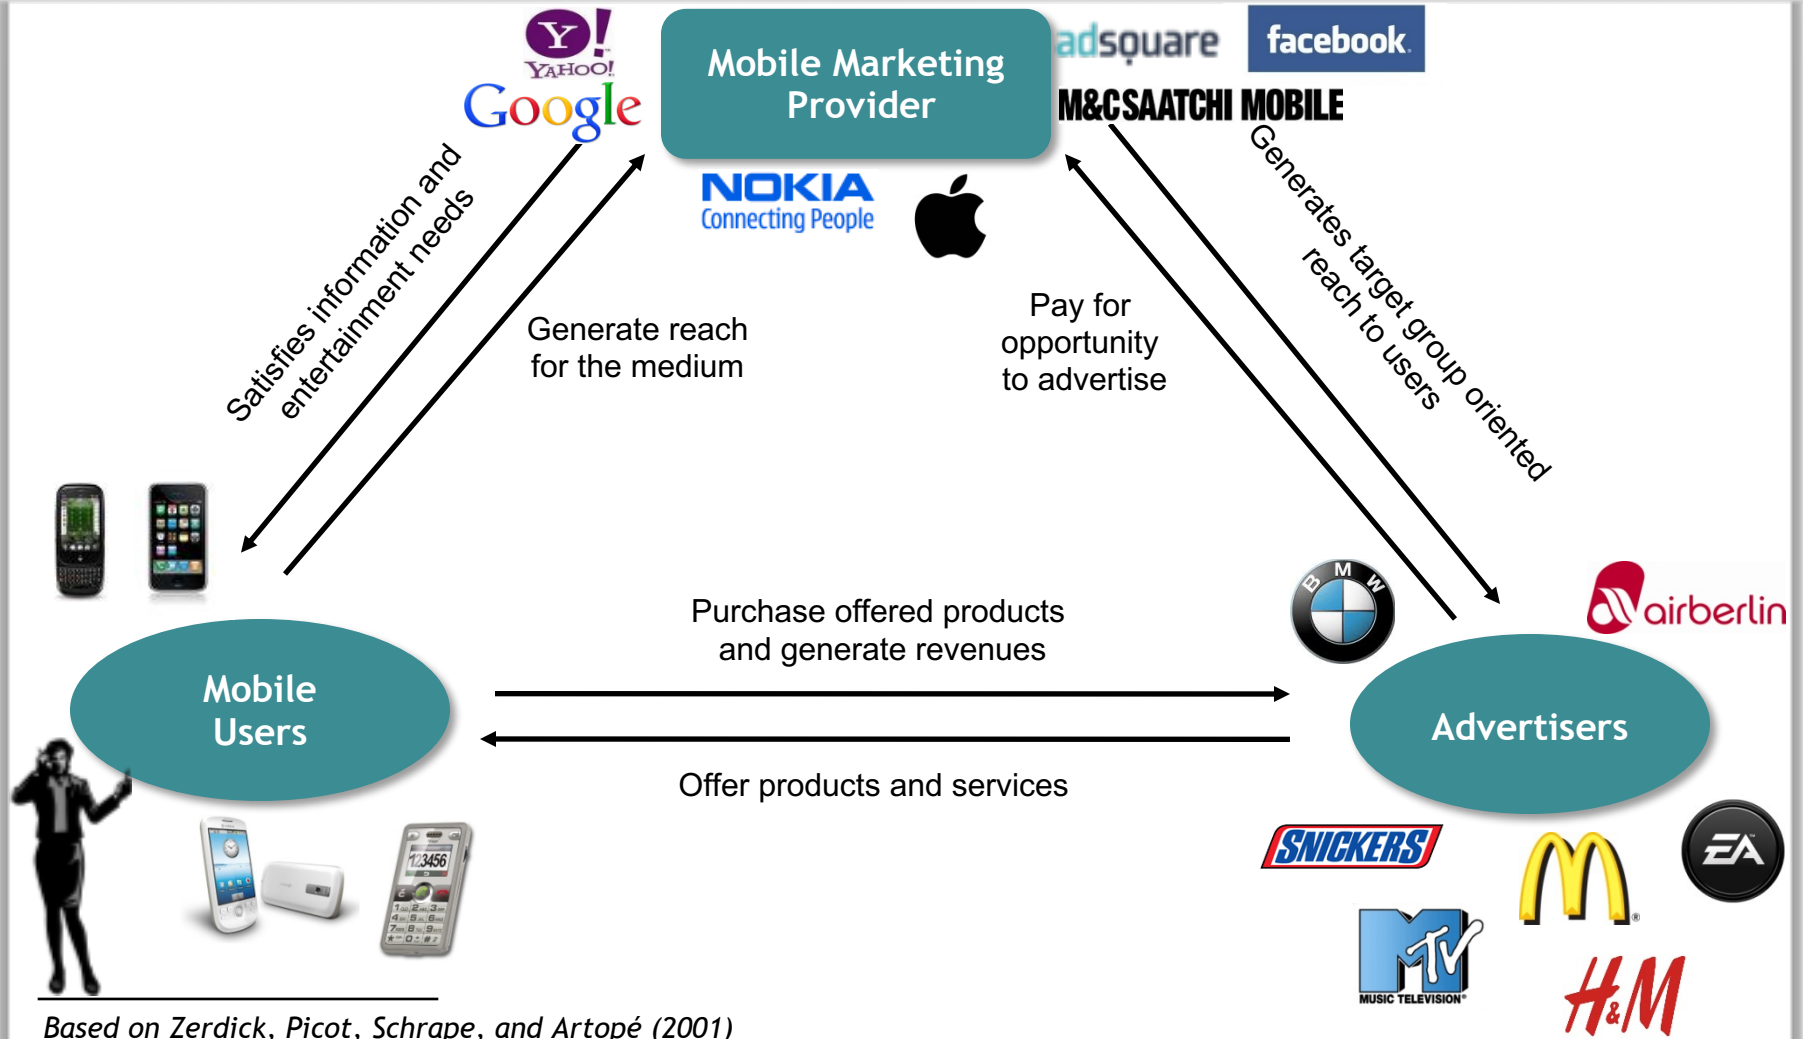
Y! YAHOO!
Google

Mobile Marketing Provider

adsquare
facebook
M&CSAATCHI MOBILE

NOKIA
Connecting People

Satisfies information and entertainment needs

Generate reach for the medium

Pay for opportunity to advertise

Generates target group oriented reach to users

BMW

airberlin

Mobile Users

Purchase offered products and generate revenues

Offer products and services

Advertisers

123456

SNICKERS

EA

MTV MUSIC TELEVISION

H&M

Based on Zerdick, Picot, Schrape, and Artopé (2001)